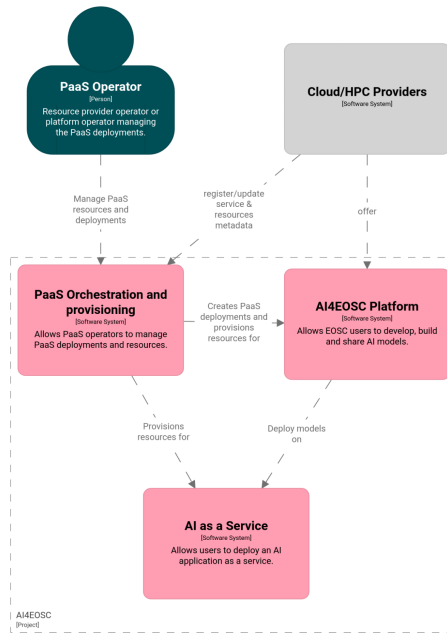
PaaS Operator
[Person]
Resource provider operator or platform operator managing the PaaS deployments.

Cloud/HPC Providers
[Software System]

Manage PaaS resources and deployments

register/update service & resources metadata

offer

PaaS Orchestration and provisioning
[Software System]
Allows PaaS operators to manage PaaS deployments and resources.

Creates PaaS deployments and provisions resources for

AI4EOSC Platform
[Software System]
Allows EOSC users to develop, build and share AI models.

Provisions resources for

Deploy models on

AI as a Service
[Software System]
Allows users to deploy an AI application as a service.

AI4EOSC
[Project]